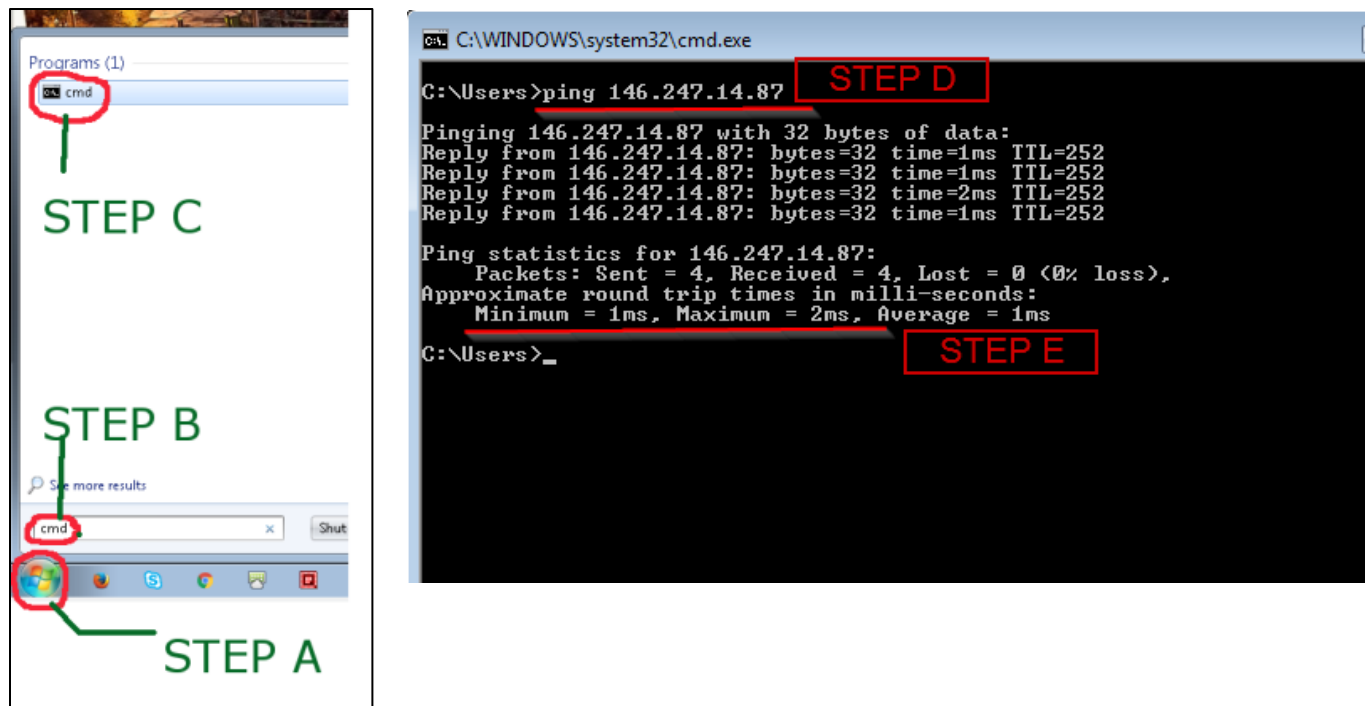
Programs (1)

cmd

STEP C

STEP B

See more results

cmd ×

Shut

STEP A

C:\WINDOWS\system32\cmd.exe

C:\Users>ping 146.247.14.87

STEP D

Pinging 146.247.14.87 with 32 bytes of data:
Reply from 146.247.14.87: bytes=32 time=1ms TTL=252
Reply from 146.247.14.87: bytes=32 time=1ms TTL=252
Reply from 146.247.14.87: bytes=32 time=2ms TTL=252
Reply from 146.247.14.87: bytes=32 time=1ms TTL=252

Ping statistics for 146.247.14.87:
Packets: Sent = 4, Received = 4, Lost = 0 (0% loss),
Approximate round trip times in milli-seconds:
Minimum = 1ms, Maximum = 2ms, Average = 1ms

C:\Users>_

STEP E